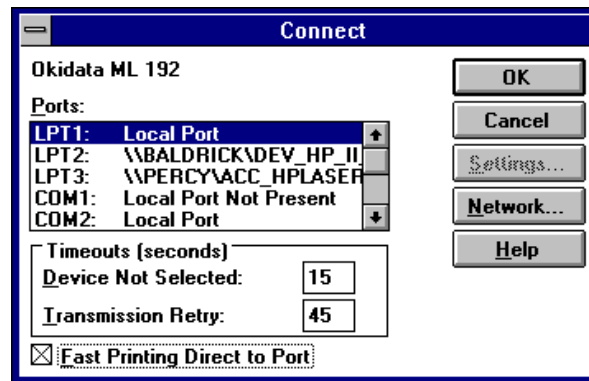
Connect

Okidata ML 192

Ports:

LPT1: Local Port
LPT2: \\BALDRICK\DEV_HP_II_
LPT3: \\PERCY\ACC_HPLASER
COM1: Local Port Not Present
COM2: Local Port

Timeouts (seconds)
Device Not Selected: 15
Transmission Retry: 45

☒ Fast Printing Direct to Port

OK
Cancel
Settings...
Network...
Help